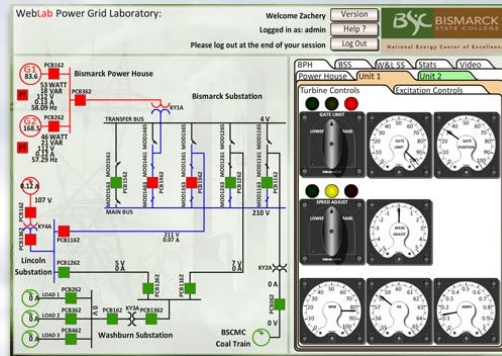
WebLab Power Grid Laboratory:

Welcome Zachery
Logged in as: admin
Please log out at the end of your session

Version
Help ?
Log Out

BSC BISMARCK STATE COLLEGE
National Energy Center of Excellence

BPH
BSS
W&L SS
Stats
Video
Power House
Unit 1
Unit 2

Turbine Controls
Excitation Controls

GATE LIMIT
LOWER
RAISE

SPEED ADJUST
LOWER
RAISE

G1
83.6
PCB162
53 WATT
18 VAR
112 V
0.13 A
58.09 Hz

G2
168.5
PCB262
46 WATT
11 VAR
113 V
0.12 A
57.29 Hz

Bismarck Power House
PCB362
KY1A
Bismarck Substation

TRANSFER BUS
4 V
MOD1561
MOD1562
MOD1661
MOD1662
MOD2561
MOD2562
MOD2661
MOD2662
PCB1562
PCB1662
PCB2562
PCB2662
MAIN BUS
210 V
211 V
0.07 A

4.12 A
107 V
PCB1262
KY6A
PCB1162
PCB1062
Lincoln Substation
PCB1262
5 V
0 A
PCB1162
7 V
0 A
KY2A
PCB562

LOAD 1
PCB162
LOAD 2
PCB262
LOAD 3
PCB462
PCB162
KY3A
PCB362
Washburn Substation
BSCMC
Coal Train